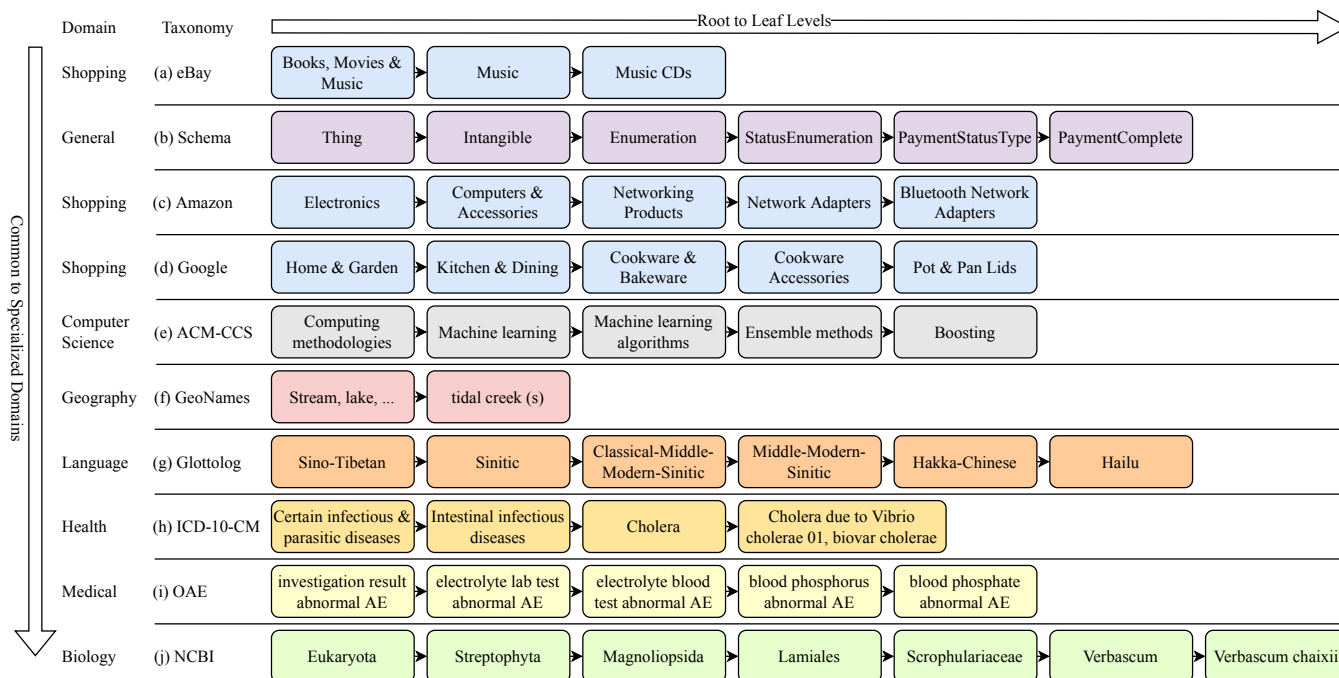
Domain Taxonomy Root to Leaf Levels

Common to Specialized Domains

| Domain | Taxonomy | | | | | | | |
|---|---|---|---|---|---|---|---|---|
| Shopping | (a) eBay | Books, Movies & Music | Music | Music CDs | | | | |
| General | (b) Schema | Thing | Intangible | Enumeration | StatusEnumeration | PaymentStatusType | PaymentComplete | |
| Shopping | (c) Amazon | Electronics | Computers & Accessories | Networking Products | Network Adapters | Bluetooth Network Adapters | | |
| Shopping | (d) Google | Home & Garden | Kitchen & Dining | Cookware & Bakeware | Cookware Accessories | Pot & Pan Lids | | |
| Computer Science | (e) ACM-CCS | Computing methodologies | Machine learning | Machine learning algorithms | Ensemble methods | Boosting | | |
| Geography | (f) GeoNames | Stream, lake, ... | tidal creek (s) | | | | | |
| Language | (g) Glottolog | Sino-Tibetan | Sinitic | Classical-Middle-Modern-Sinitic | Middle-Modern-Sinitic | Hakka-Chinese | Hailu | |
| Health | (h) ICD-10-CM | Certain infectious & parasitic diseases | Intestinal infectious diseases | Cholera | Cholera due to Vibrio cholerae 01, biovar cholerae | | | |
| Medical | (i) OAE | investigation result abnormal AE | electrolyte lab test abnormal AE | electrolyte blood test abnormal AE | blood phosphorus abnormal AE | blood phosphate abnormal AE | | |
| Biology | (j) NCBI | Eukaryota | Streptophyta | Magnoliopsida | Lamiales | Scrophulariaceae | Verbascum | Verbascum chaixii |